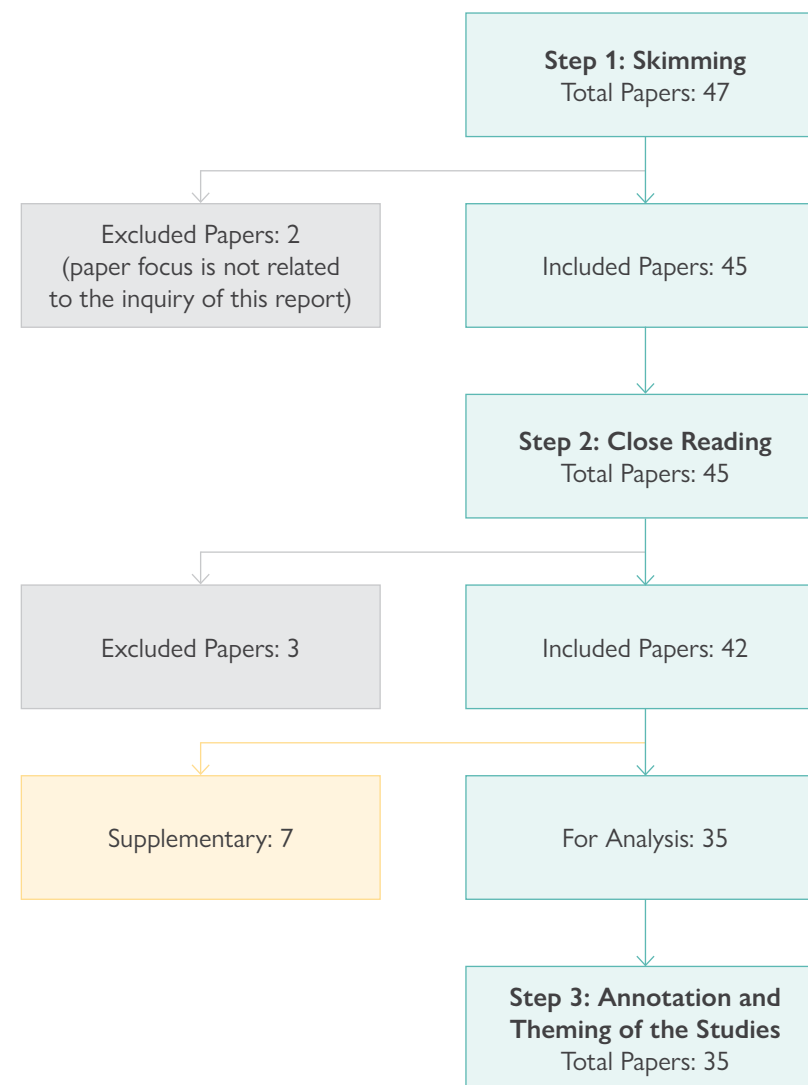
**Step 1: Skimming**
Total Papers: 47

Excluded Papers: 2
(paper focus is not related to the inquiry of this report)

Included Papers: 45

**Step 2: Close Reading**
Total Papers: 45

Excluded Papers: 3

Included Papers: 42

Supplementary: 7

For Analysis: 35

**Step 3: Annotation and Theming of the Studies**
Total Papers: 35